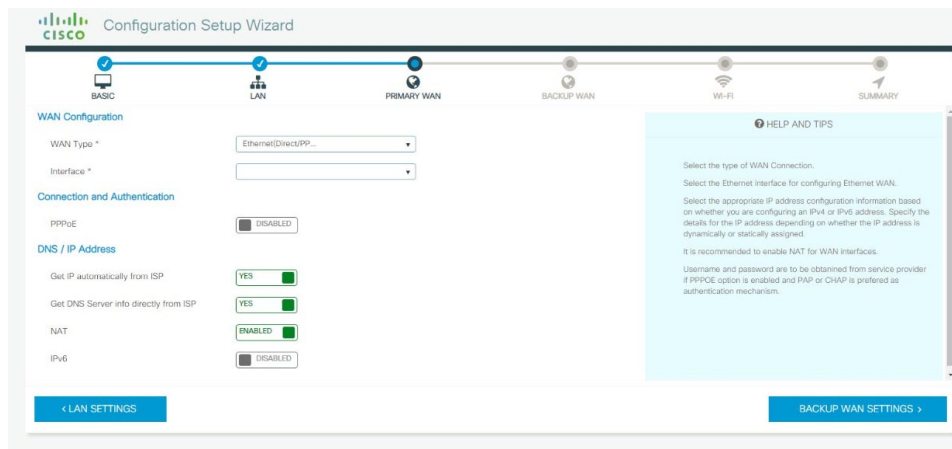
cisco Configuration Setup Wizard

BASIC LAN PRIMARY WAN BACKUP WAN WI-FI SUMMARY

WAN Configuration

WAN Type * Ethernet(Direct/PP...

Interface *

Connection and Authentication

PPPoE DISABLED

DNS / IP Address

Get IP automatically from ISP YES

Get DNS Server info directly from ISP YES

NAT ENABLED

IPv6 DISABLED

HELP AND TIPS

Select the type of WAN Connection.

Select the Ethernet interface for configuring Ethernet WAN.

Select the appropriate IP address configuration information based on whether you are configuring an IPv4 or IPv6 address. Specify the details for the IP address depending on whether the IP address is dynamically or statically assigned.

It is recommended to enable NAT for WAN interfaces.

Username and password are to be obtained from service provider if PPPOE option is enabled and PAP or CHAP is prefered as authentication mechanism.

‹ LAN SETTINGS

BACKUP WAN SETTINGS ›